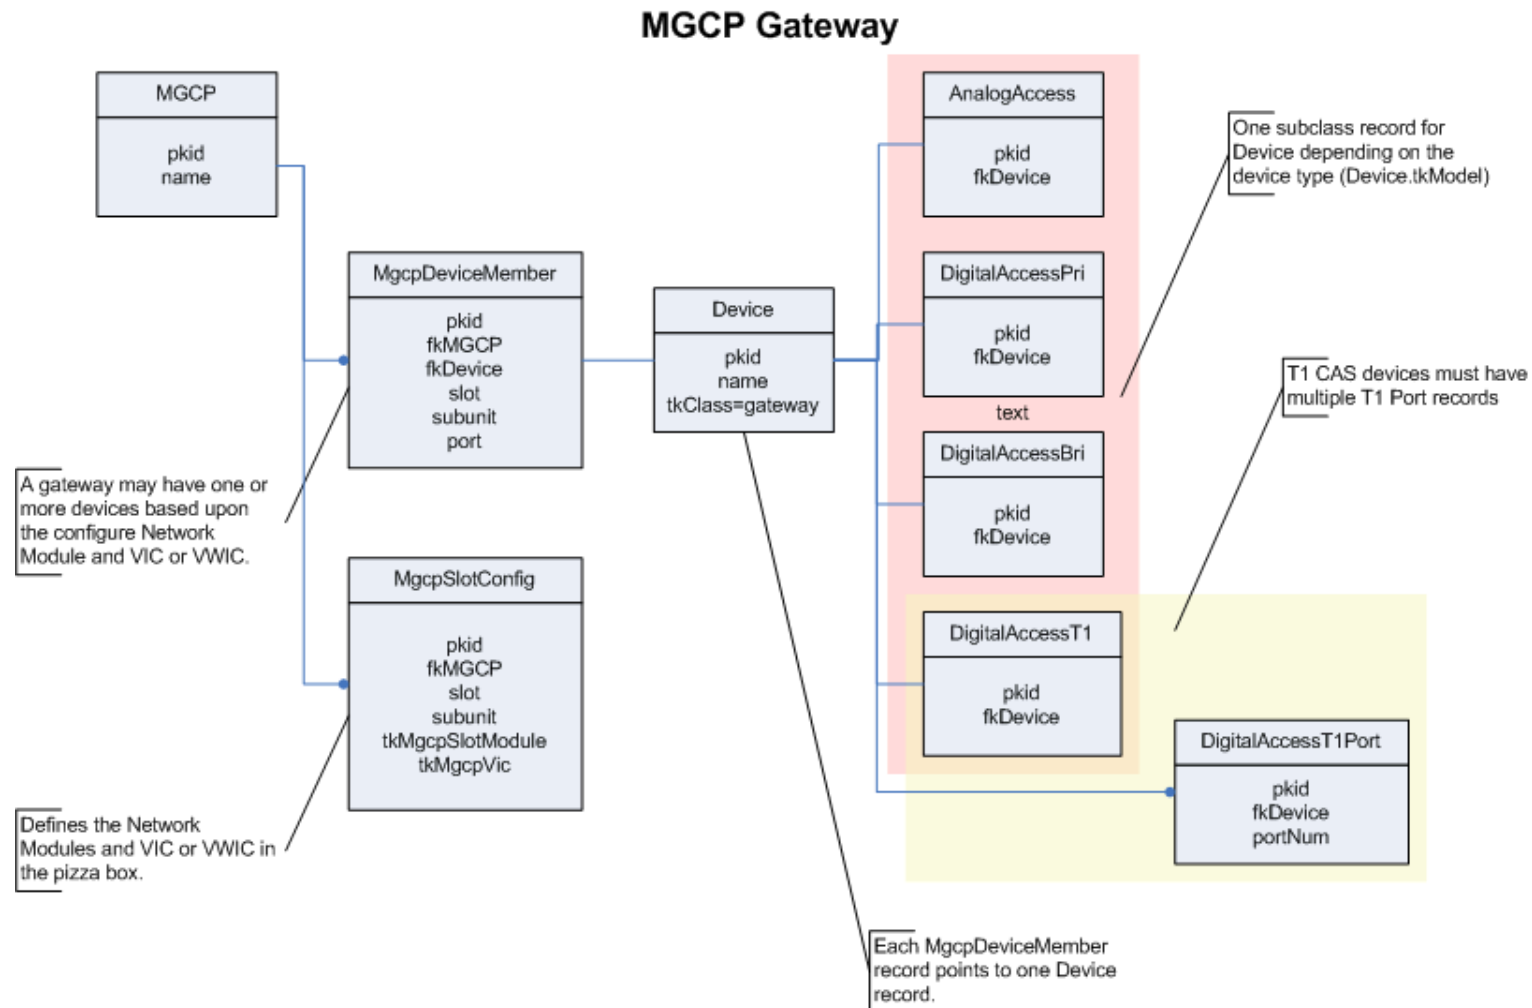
MGCP Gateway

MGCP
pkid
name

MgcpDeviceMember
pkid
fkMGCP
fkDevice
slot
subunit
port

Device
pkid
name
tkClass=gateway

AnalogAccess
pkid
fkDevice

One subclass record for Device depending on the device type (Device.tkModel)

DigitalAccessPri
pkid
fkDevice

text

T1 CAS devices must have multiple T1 Port records

DigitalAccessBri
pkid
fkDevice

A gateway may have one or more devices based upon the configure Network Module and VIC or VWIC.

MgcpSlotConfig
pkid
fkMGCP
slot
subunit
tkMgcpSlotModule
tkMgcpVic

DigitalAccessT1
pkid
fkDevice

DigitalAccessT1Port
pkid
fkDevice
portNum

Defines the Network Modules and VIC or VWIC in the pizza box.

Each MgcpDeviceMember record points to one Device record.